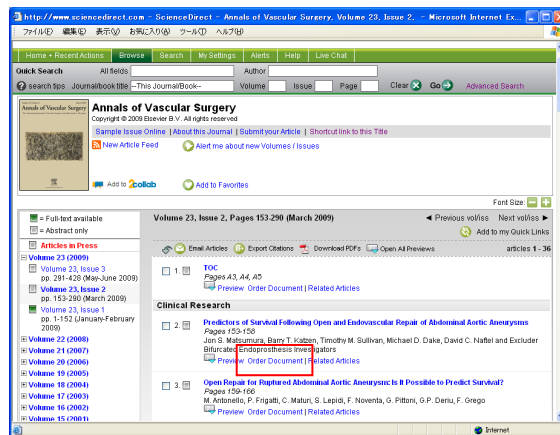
http://www.sciencedirect.com - ScienceDirect - Annals of Vascular Surgery, Volume 23, Issue 2, - Microsoft Internet Ex...

ファイル(F) 編集(E) 表示(V) お気に入り(A) ツール(T) ヘルプ(H)

Home + Recent Actions | Browse | Search | My Settings | Alerts | Help | Live Chat

Quick Search | All fields | Author

search tips | Journal/book title | --This Journal/Book-- | Volume | Issue | Page | Clear | Go | Advanced Search

Annals of Vascular Surgery
Copyright © 2009 Elsevier B.V. All rights reserved

Sample Issue Online | About this Journal | Submit your Article | Shortcut link to this Title

New Article Feed

Alert me about new Volumes / Issues

Add to 2collab

Add to Favorites

Font Size:

= Full-text available
= Abstract only

Articles in Press

Volume 23 (2009)
Volume 23, Issue 3
pp. 281-428 (May-June 2009)
Volume 23, Issue 2
pp. 153-290 (March 2009)
Volume 23, Issue 1
pp. 1-152 (January-February 2009)

Volume 22 (2008)
Volume 21 (2007)
Volume 20 (2006)
Volume 19 (2005)
Volume 18 (2004)
Volume 17 (2003)
Volume 16 (2002)
Volume 15 (2001)

Volume 23, Issue 2, Pages 153-290 (March 2009)

◄ Previous vol/iss | Next vol/iss ►

Add to my Quick Links

Email Articles | Export Citations | Download PDFs | Open All Previews

articles 1 - 36

1. TOC
Pages A3, A4, A5
Preview | Order Document | Related Articles

Clinical Research

2. Predictors of Survival Following Open and Endovascular Repair of Abdominal Aortic Aneurysms
Pages 153-158
Jon S. Matsumura, Barry T. Katzen, Timothy M. Sullivan, Michael D. Dake, David C. Naftel and Excluder Bifurcated Endoprosthesis Investigators
Preview | Order Document | Related Articles

3. Open Repair for Ruptured Abdominal Aortic Aneurysm: Is It Possible to Predict Survival?
Pages 159-166
M. Antonello, P. Frigatti, C. Maturi, S. Lepidi, F. Noventa, G. Pittoni, G.P. Deriu, F. Grego
Preview | Order Document | Related Articles

Internet